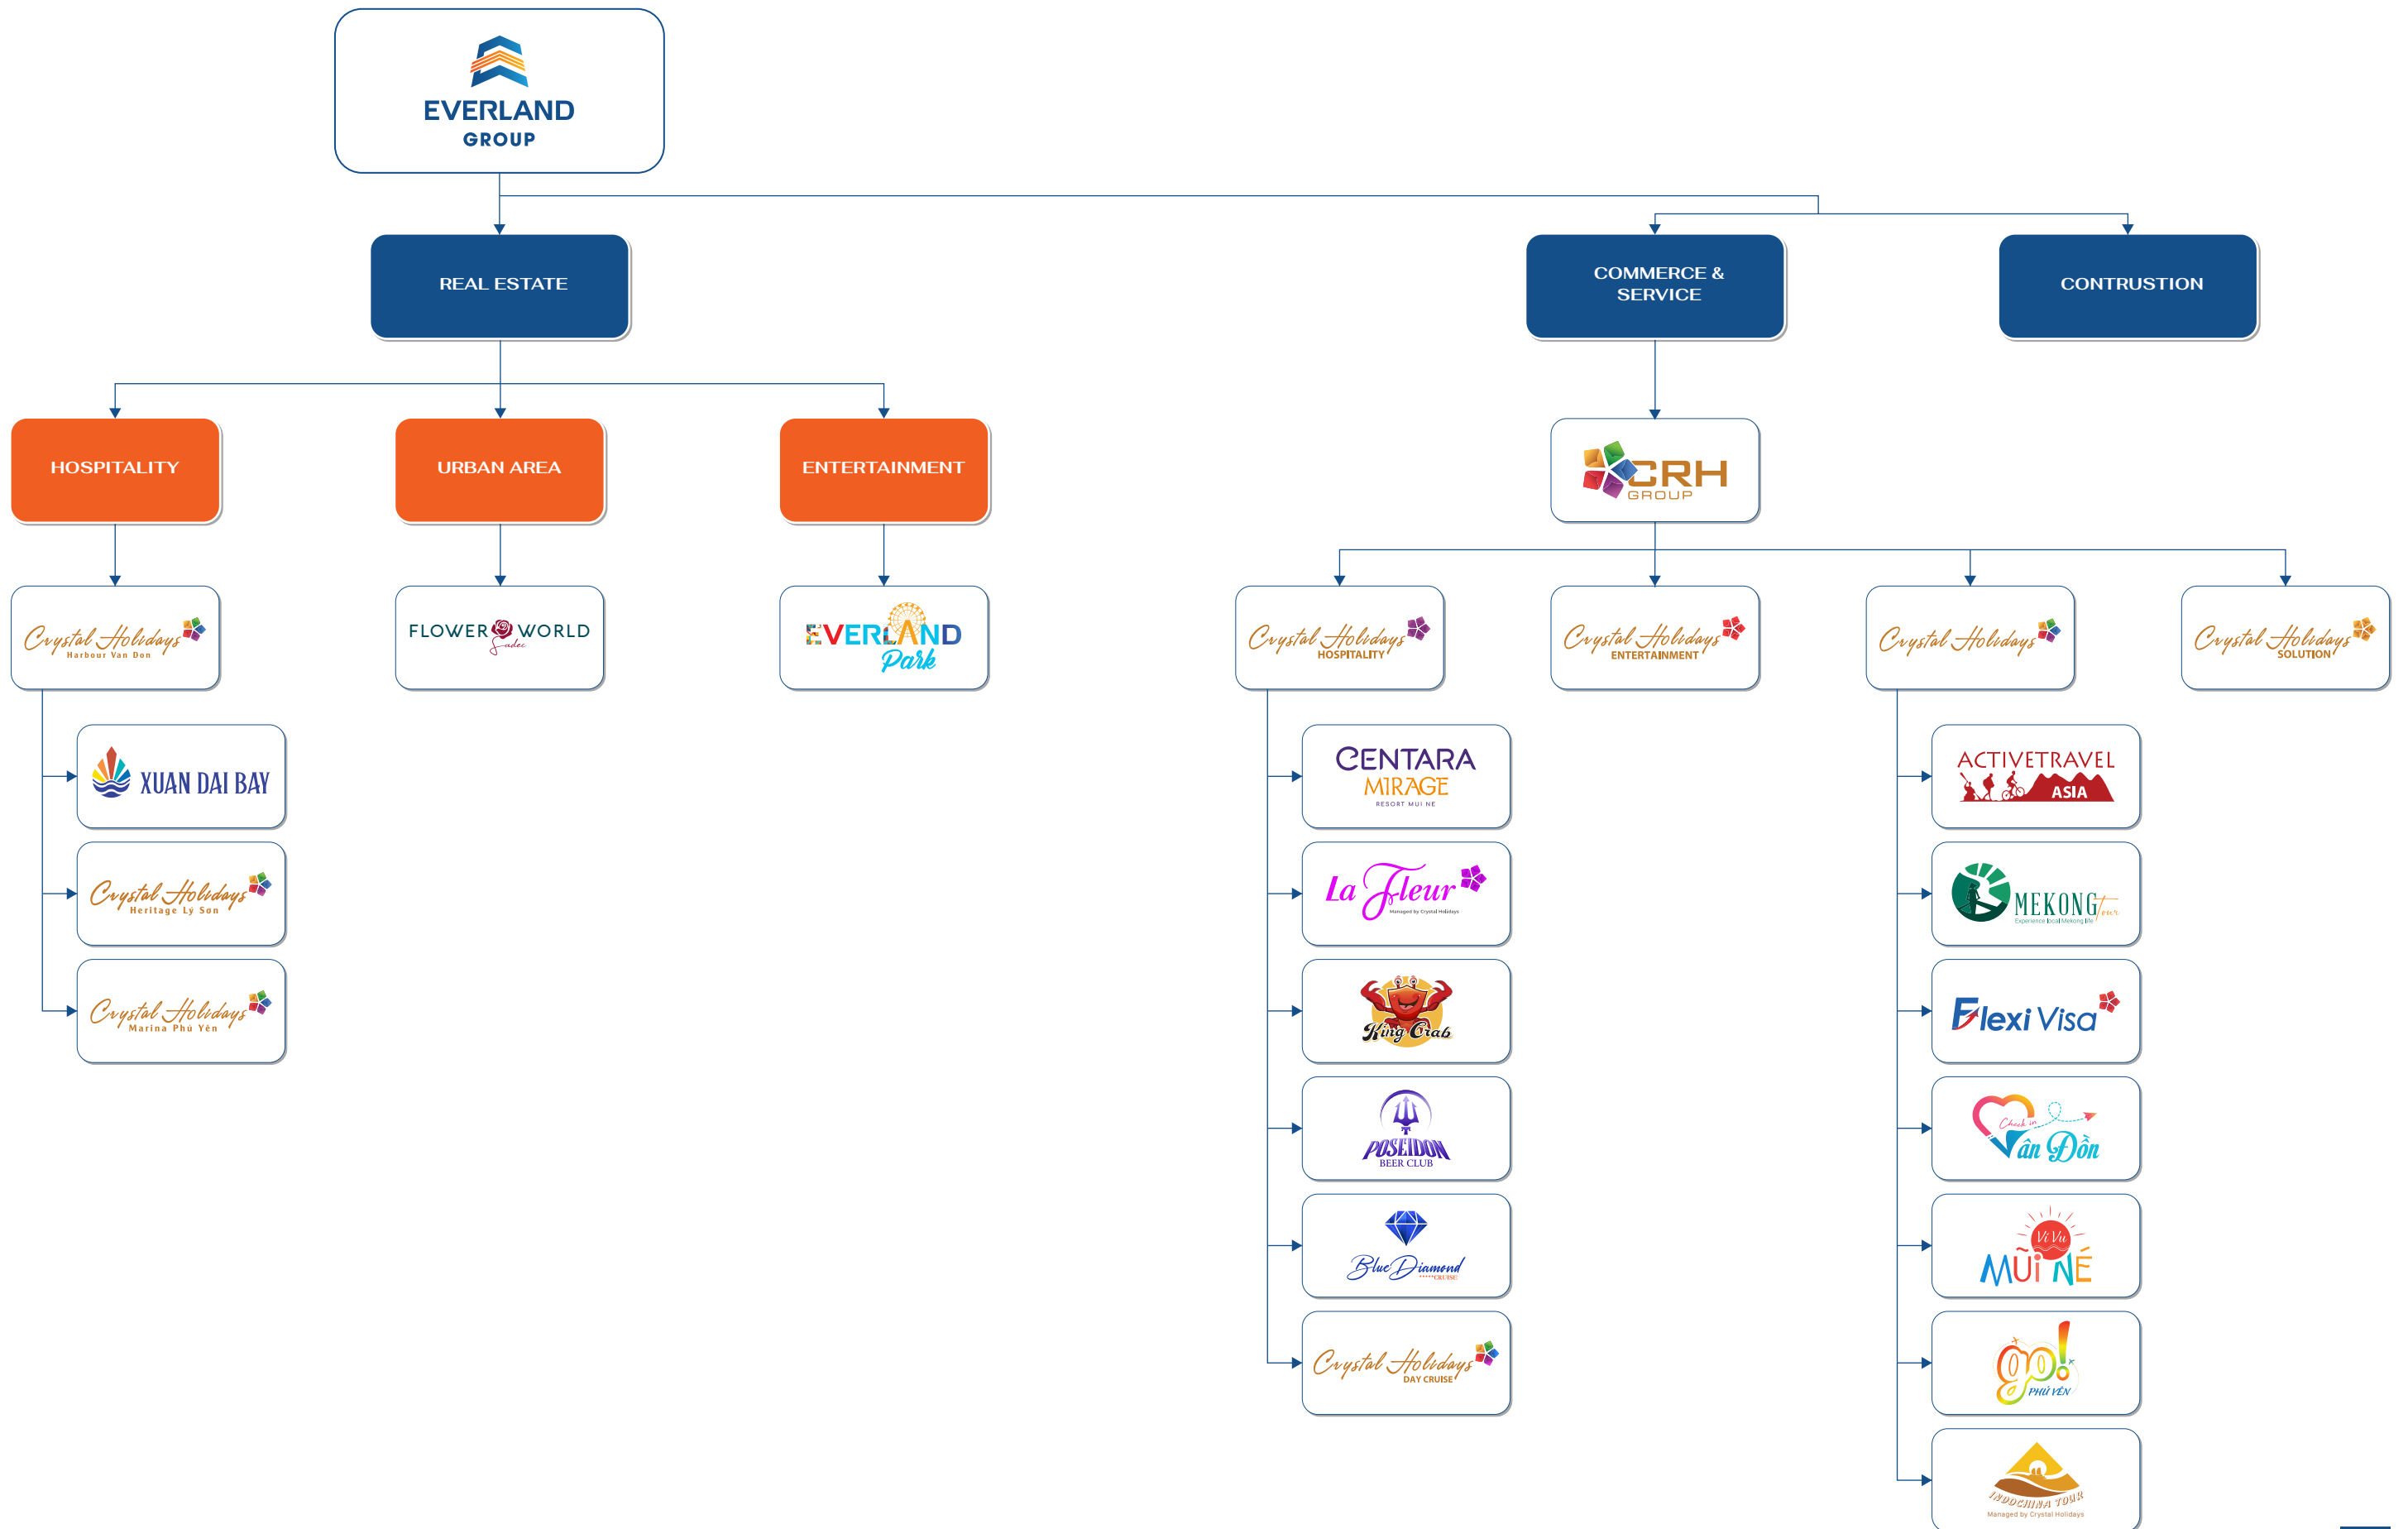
EVERLAND GROUP

REAL ESTATE

COMMERCE & SERVICE

CONTRUSTION

HOSPITALITY

URBAN AREA

ENTERTAINMENT

CRH GROUP

Crystal Holidays Harbour Van Don

FLOWER WORLD Sadec

EVERLAND Park

Crystal Holidays HOSPITALITY

Crystal Holidays ENTERTAINMENT

Crystal Holidays

Crystal Holidays SOLUTION

XUAN DAI BAY

Crystal Holidays Heritage Lý Sơn

Crystal Holidays Marina Phú Yên

CENTARA MIRAGE RESORT MUI NE

La Fleur Managed by Crystal Holidays

King Crab

POSEIDON BEER CLUB

Blue Diamond CRUISE

Crystal Holidays DAY CRUISE

ACTIVETRAVEL ASIA

MEKONG Tour Experience local Mekong life

Flexi Visa

Check in Vân Đồn

Vi Vu MŨI NÉ

go! PHÚ YÊN

INDOCHINA TOUR Managed by Crystal Holidays